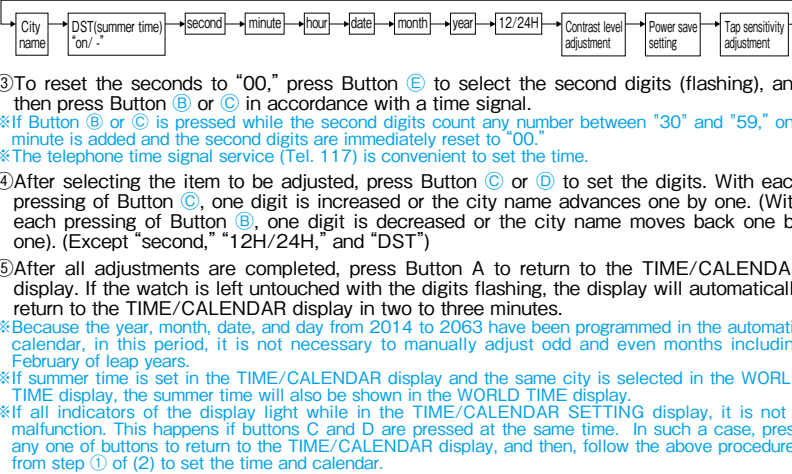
City name → DST(summer time) "on/ -" → second → minute → hour → date → month → year → 12/24H → Contrast level adjustment → Power save setting → Tap sensitivity adjustment

③To reset the seconds to "00," press Button Ⓔ to select the second digits (flashing), an then press Button Ⓑ or Ⓒ in accordance with a time signal.
※If Button Ⓑ or Ⓒ is pressed while the second digits count any number between "30" and "59," on minute is added and the second digits are immediately reset to "00."
※The telephone time signal service (Tel. 117) is convenient to set the time.

④After selecting the item to be adjusted, press Button Ⓒ or Ⓓ to set the digits. With eac pressing of Button Ⓒ, one digit is increased or the city name advances one by one. (Wit each pressing of Button Ⓑ, one digit is decreased or the city name moves back one b one). (Except "second," "12H/24H," and "DST")

⑤After all adjustments are completed, press Button A to return to the TIME/CALENDA display. If the watch is left untouched with the digits flashing, the display will automaticall return to the TIME/CALENDAR display in two to three minutes.
※Because the year, month, date, and day from 2014 to 2063 have been programmed in the automati calendar, in this period, it is not necessary to manually adjust odd and even months includin February of leap years.
※If summer time is set in the TIME/CALENDAR display and the same city is selected in the WORL TIME display, the summer time will also be shown in the WORLD TIME display.
※If all indicators of the display light while in the TIME/CALENDAR SETTING display, it is not malfunction. This happens if buttons C and D are pressed at the same time. In such a case, pres any one of buttons to return to the TIME/CALENDAR display, and then, follow the above procedure from step ① of (2) to set the time and calendar.